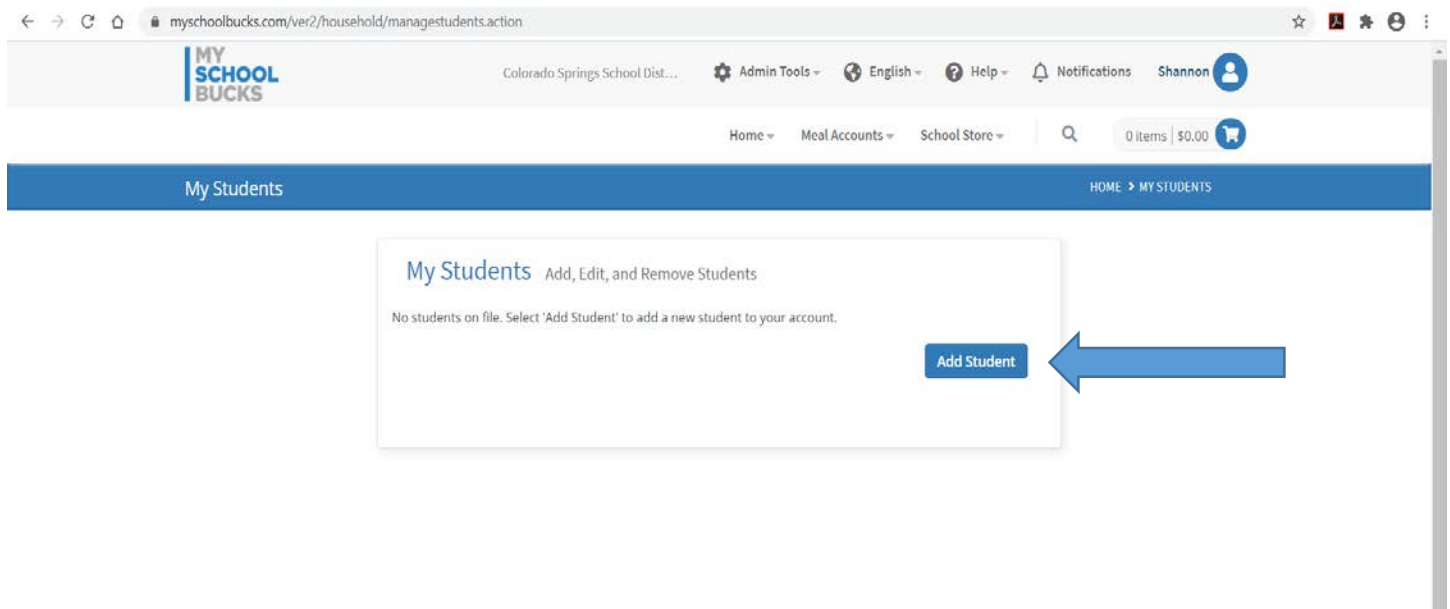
myschoolbucks.com/ver2/household/managestudents.action

MY SCHOOL BUCKS

Colorado Springs School Dist...

Admin Tools

English

Help

Notifications

Shannon

Home

Meal Accounts

School Store

0 items | $0.00

My Students

HOME > MY STUDENTS

My Students Add, Edit, and Remove Students

No students on file. Select 'Add Student' to add a new student to your account.

Add Student